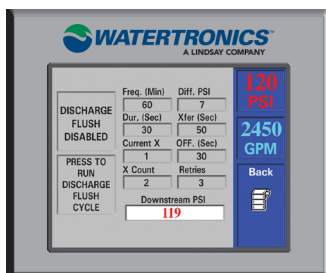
WATERTRONICS
A LINDSAY COMPANY

DISCHARGE FLUSH DISABLED

PRESS TO RUN DISCHARGE FLUSH CYCLE

Freq. (Min)
60
Diff. PSI
7
Dur. (Sec)
30
Xfer (Sec)
50
Current X
1
OFF. (Sec)
30
X Count
2
Retries
3
Downstream PSI
119

120
PSI

2450
GPM

Back